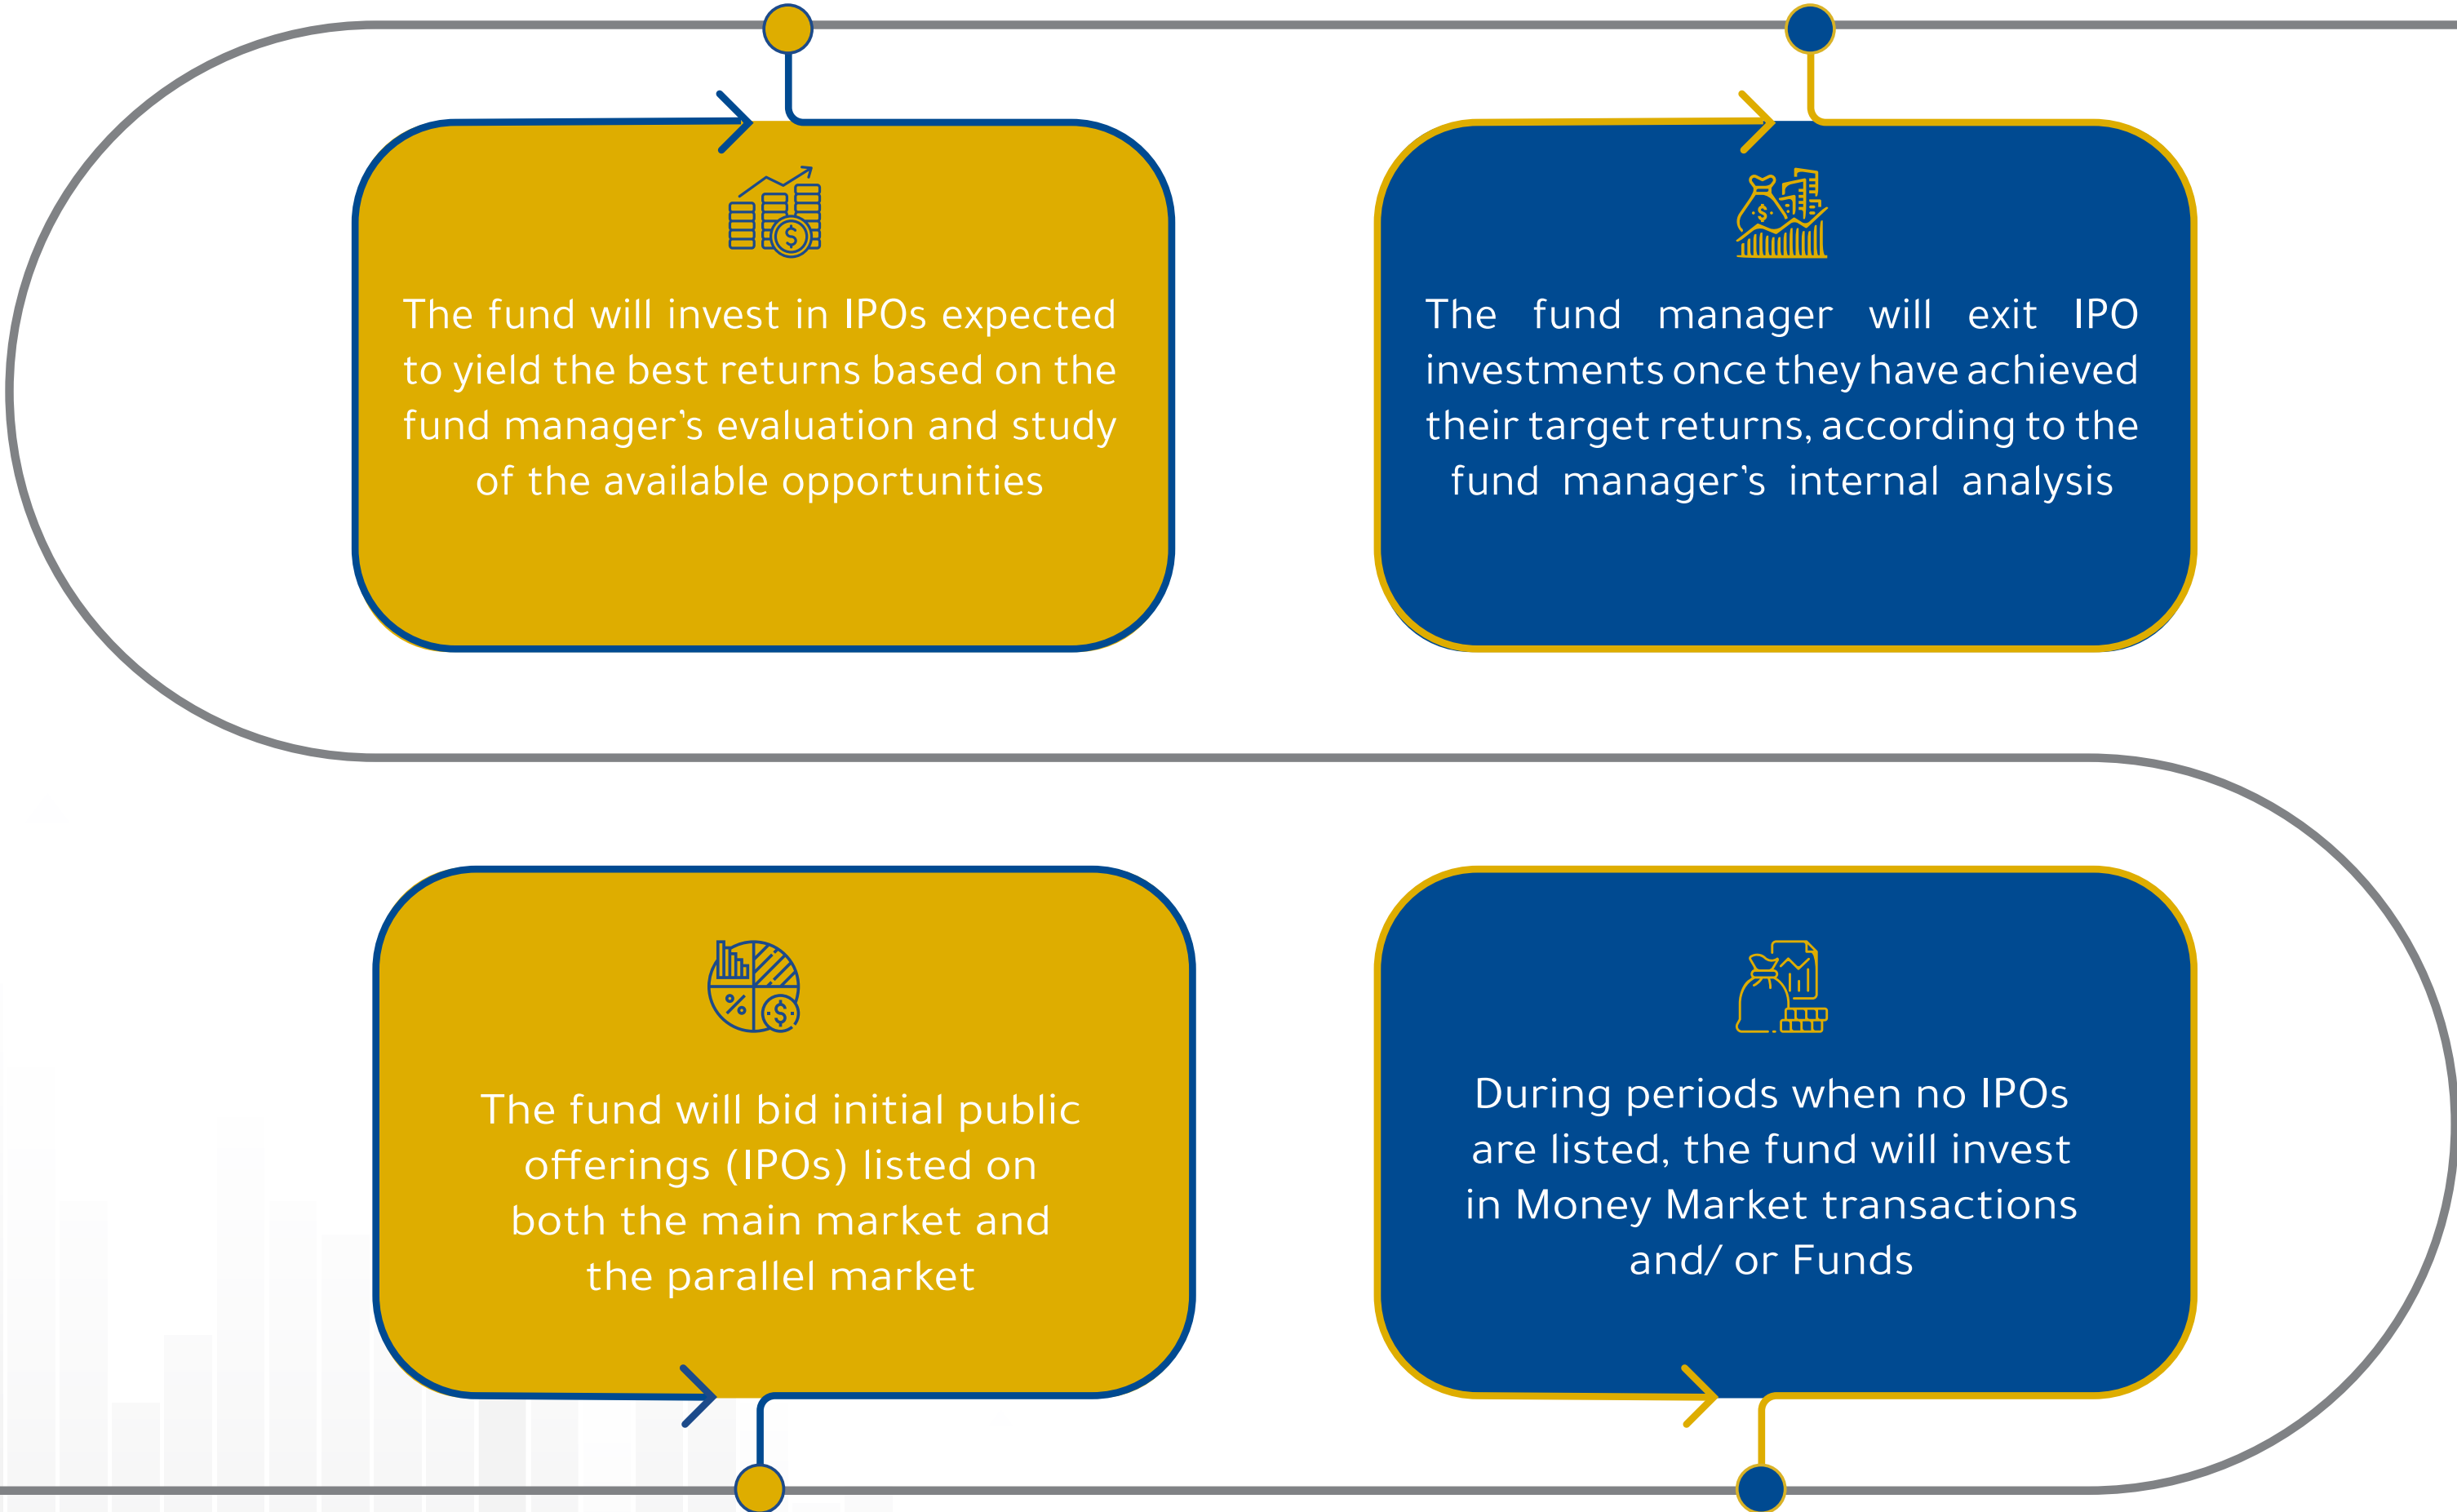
The fund will invest in IPOs expected to yield the best returns based on the fund manager's evaluation and study of the available opportunities

The fund manager will exit IPO investments once they have achieved their target returns, according to the fund manager's internal analysis

The fund will bid initial public offerings (IPOs) listed on both the main market and the parallel market

During periods when no IPOs are listed, the fund will invest in Money Market transactions and/ or Funds